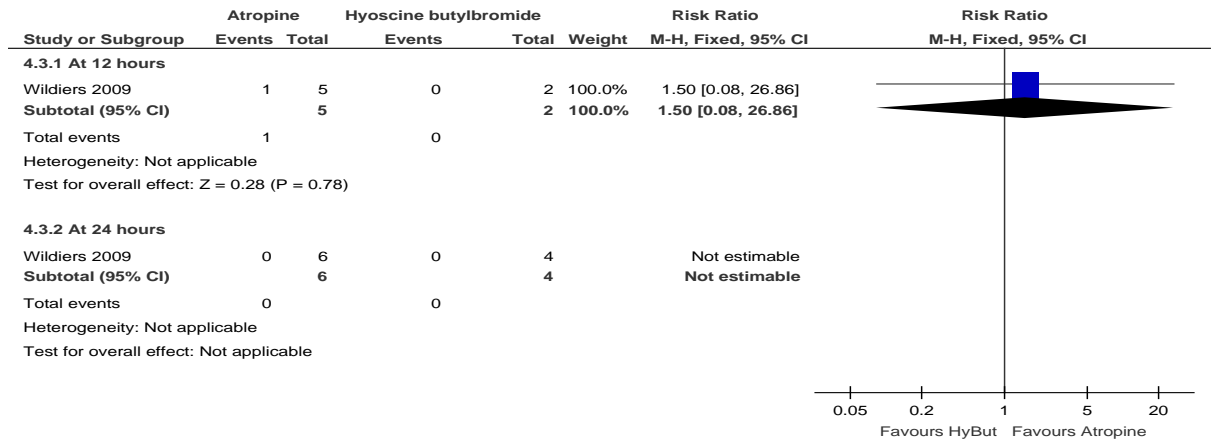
| | Atropine | | Hyoscine butylbromide | | | Risk Ratio | Risk Ratio |
|---|---|---|---|---|---|---|---|
| Study or Subgroup | Events | Total | Events | Total | Weight | M-H, Fixed, 95% CI | M-H, Fixed, 95% CI |
| 4.3.1 At 12 hours | | | | | | | |
| Wildiers 2009 | 1 | 5 | 0 | 2 | 100.0% | 1.50 [0.08, 26.86] | |
| Subtotal (95% CI) | | 5 | | 2 | 100.0% | 1.50 [0.08, 26.86] | |
| Total events | 1 | | 0 | | | | |
| Heterogeneity: Not applicable | | | | | | | |
| Test for overall effect: Z = 0.28 (P = 0.78) | | | | | | | |
| 4.3.2 At 24 hours | | | | | | | |
| Wildiers 2009 | 0 | 6 | 0 | 4 | | Not estimable | |
| Subtotal (95% CI) | | 6 | | 4 | | Not estimable | |
| Total events | 0 | | 0 | | | | |
| Heterogeneity: Not applicable | | | | | | | |
| Test for overall effect: Not applicable | | | | | | | |

0.05 0.2 1 5 20
Favours HyBut Favours Atropine